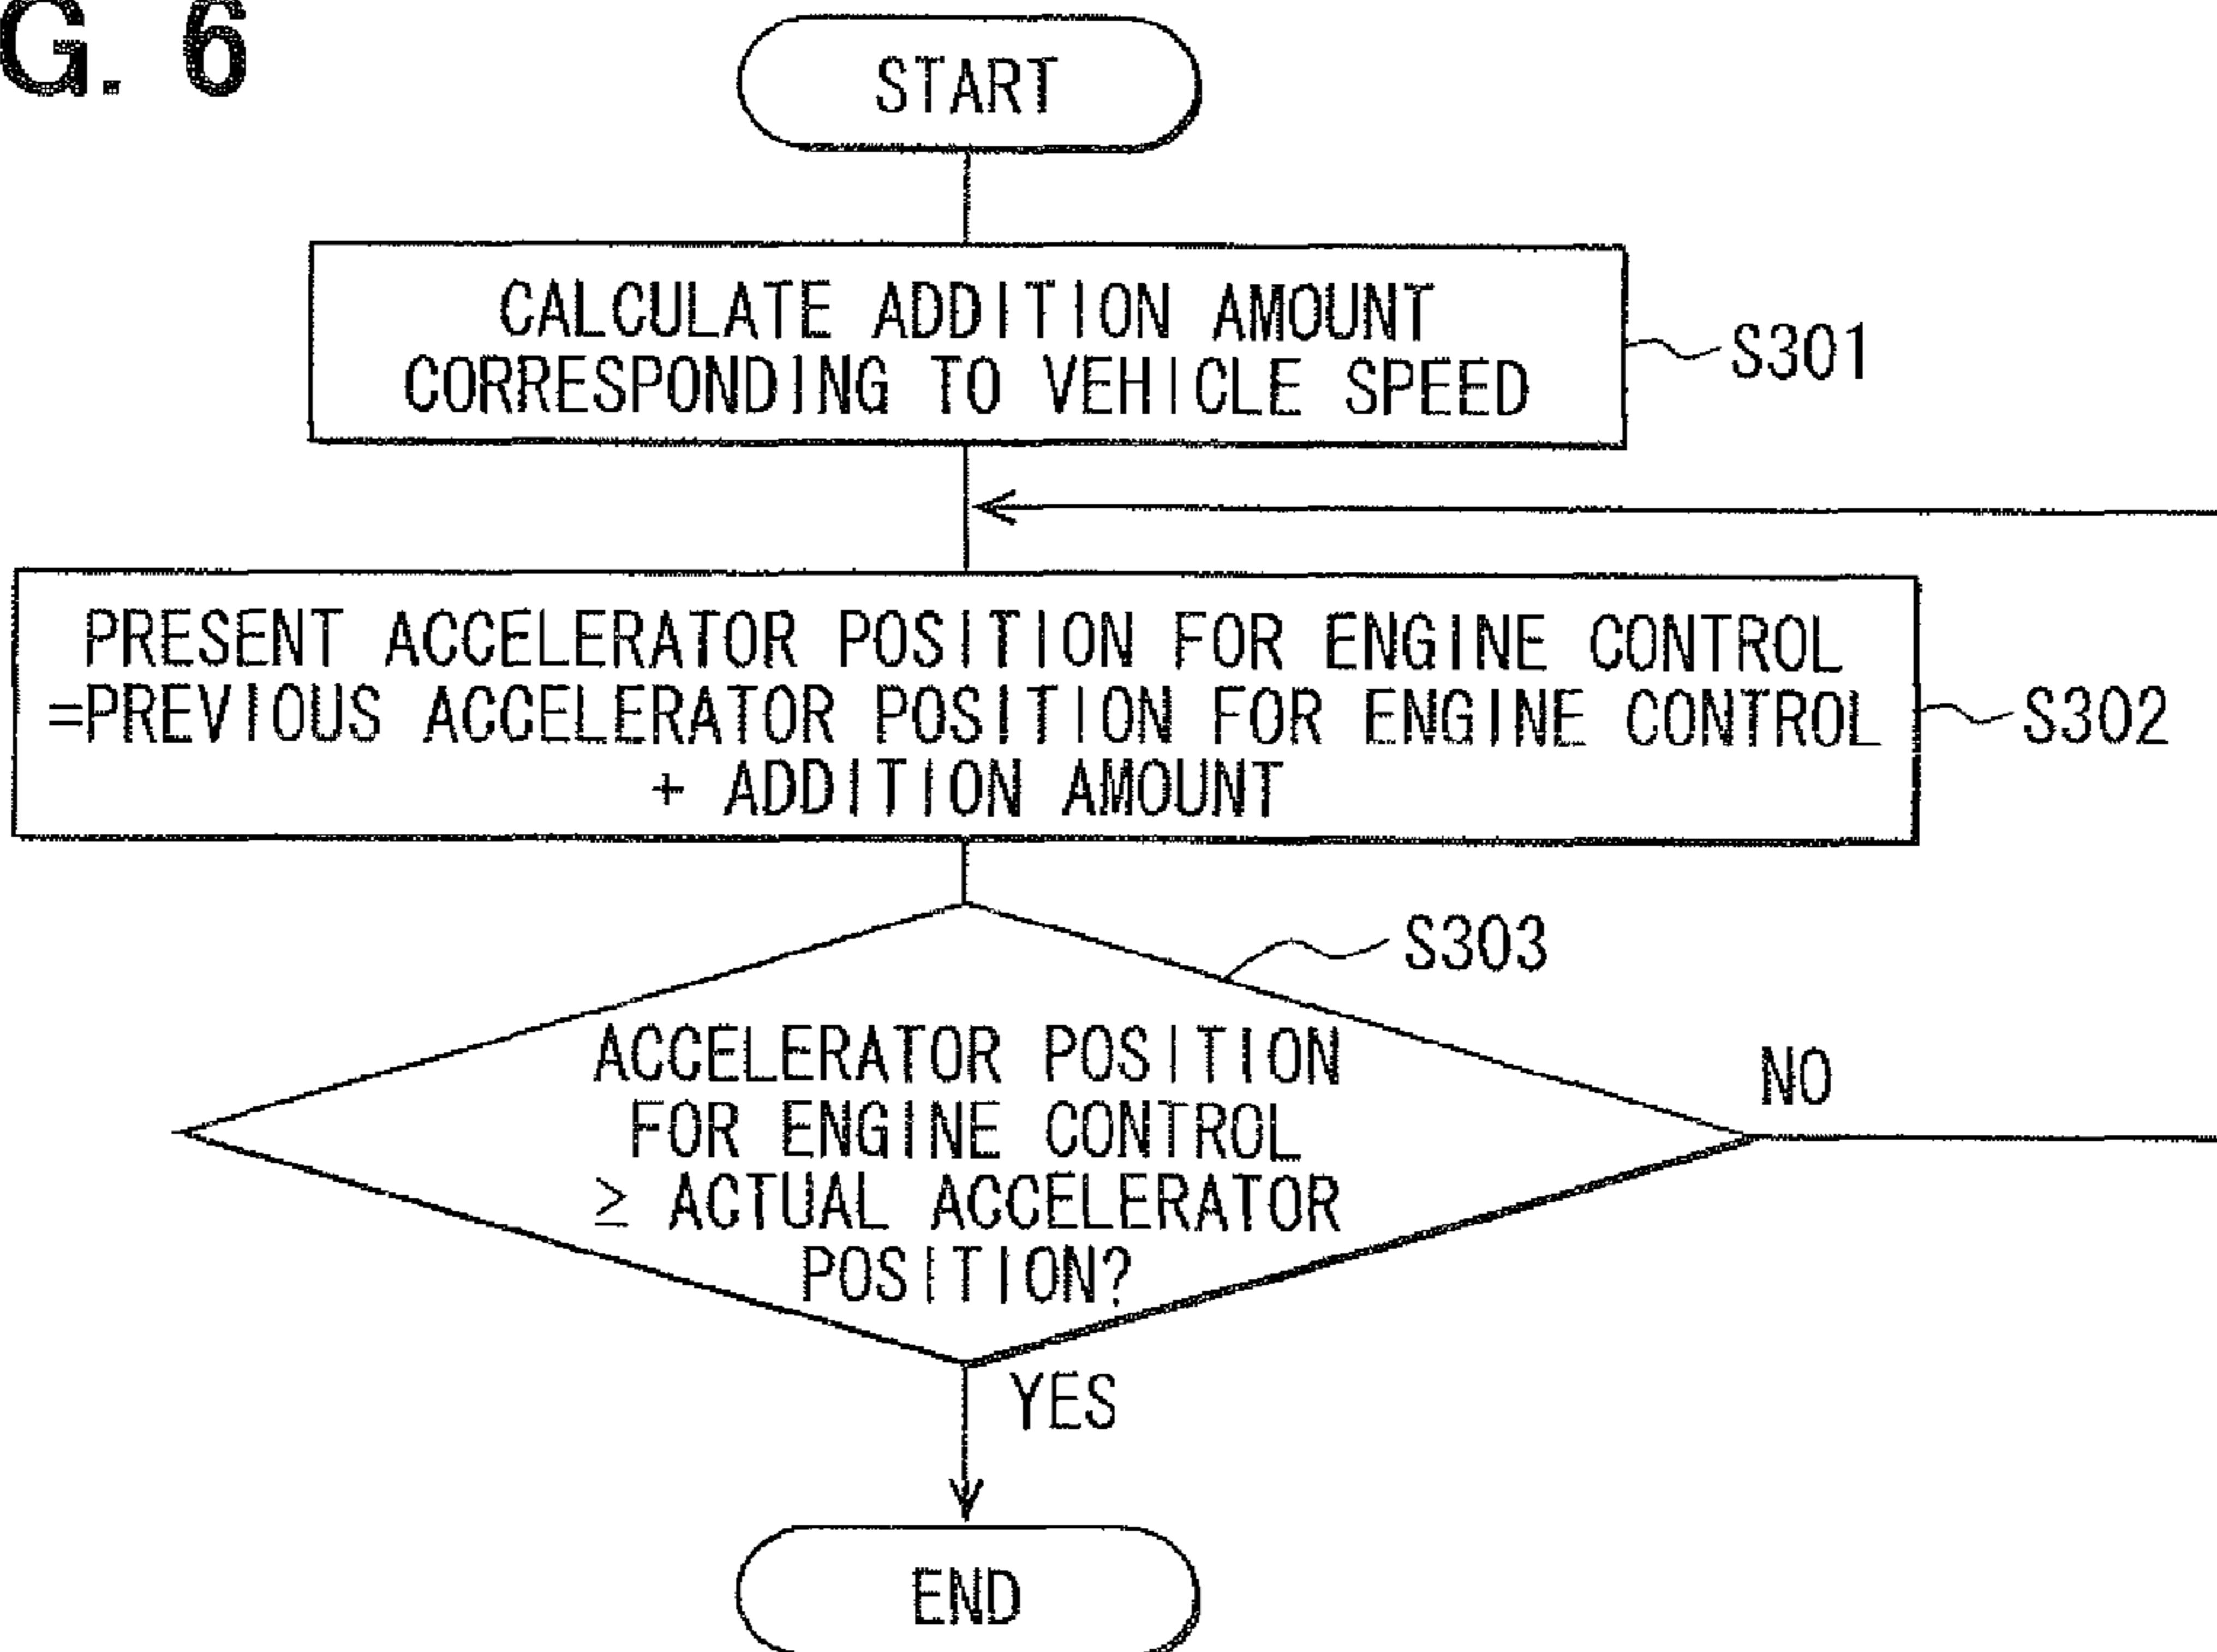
G. 6

START

CALCULATE ADDITION AMOUNT CORRESPONDING TO VEHICLE SPEED

S301

PRESENT ACCELERATOR POSITION FOR ENGINE CONTROL =PREVIOUS ACCELERATOR POSITION FOR ENGINE CONTROL + ADDITION AMOUNT

S302

S303

ACCELERATOR POSITION FOR ENGINE CONTROL $\geq$ ACTUAL ACCELERATOR POSITION?

NO

YES

END